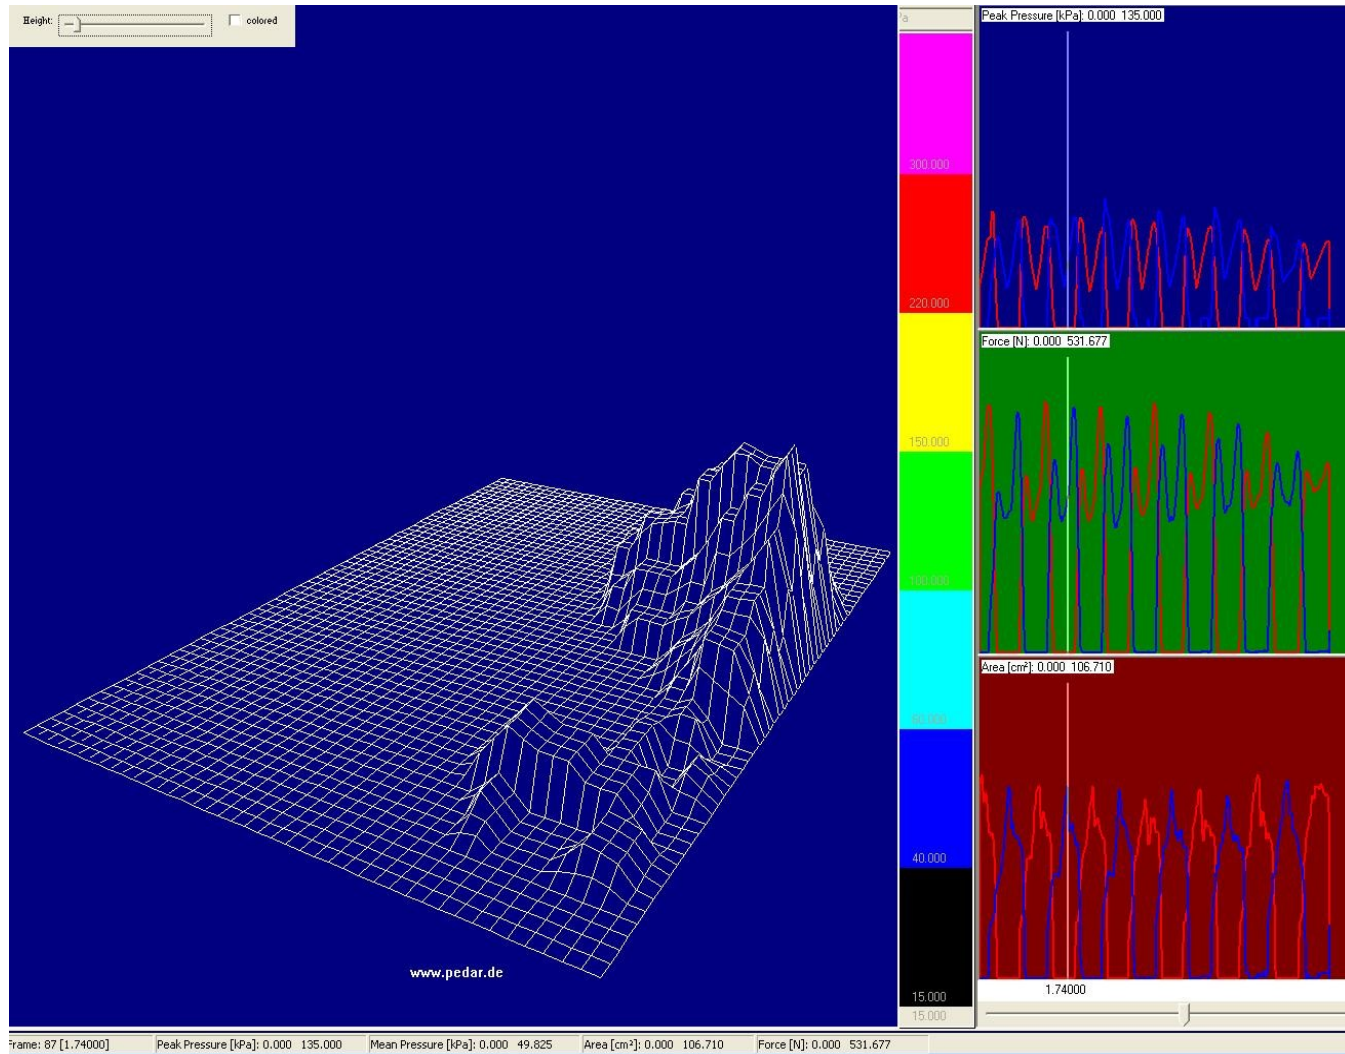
Height:

colored

www.pedar.de

'a

300.000

220.000

150.000

100.000

60.000

40.000

15.000

15.000

Peak Pressure [kPa]: 0.000 135.000

Force [N]: 0.000 531.677

Area [cm²]: 0.000 106.710

1.74000

Frame: 87 [1.74000]

Peak Pressure [kPa]: 0.000 135.000

Mean Pressure [kPa]: 0.000 49.825

Area [cm²]: 0.000 106.710

Force [N]: 0.000 531.677